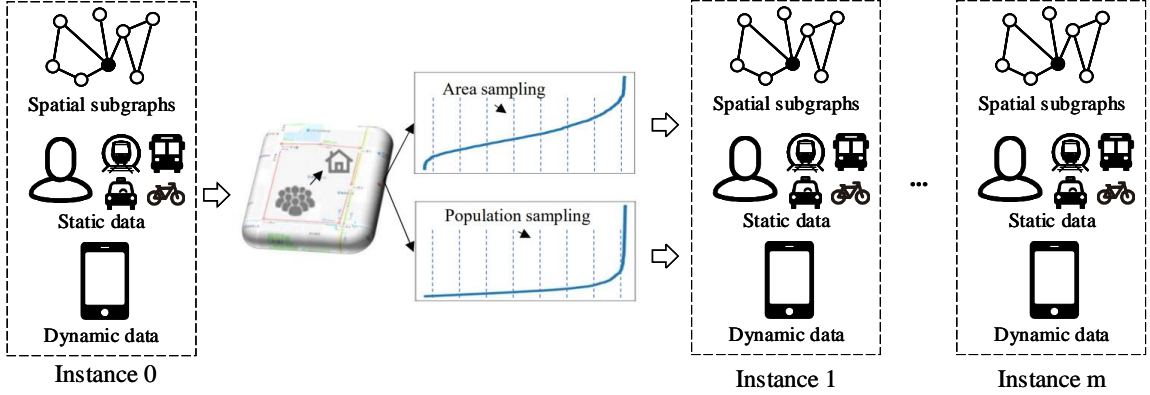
Spatial subgraphs

Static data

Dynamic data

Instance 0

Area sampling

Population sampling

Spatial subgraphs

Static data

Dynamic data

Instance 1

...

Spatial subgraphs

Static data

Dynamic data

Instance m